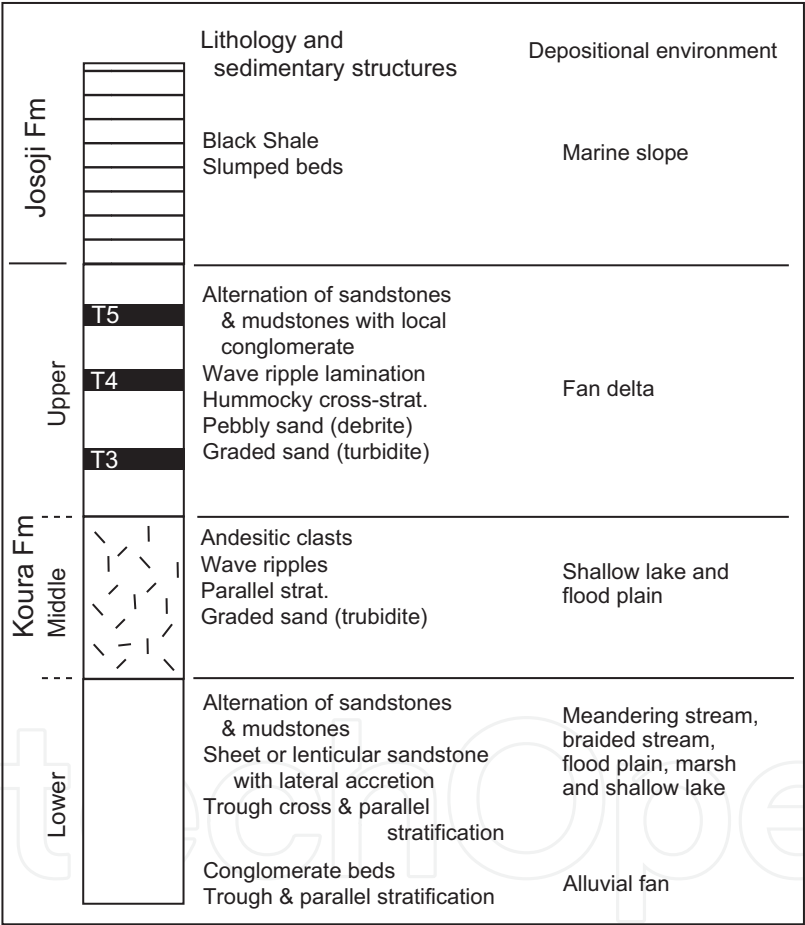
Lithology and sedimentary structures

Depositional environment

Josoji Fm

Black Shale
Slumped beds

Marine slope

Upper

T5
T4
T3

Alternation of sandstones & mudstones with local conglomerate
Wave ripple lamination
Hummocky cross-strat.
Pebbly sand (debrite)
Graded sand (turbidite)

Fan delta

Koura Fm

Middle

Andesitic clasts
Wave ripples
Parallel strat.
Graded sand (trubidite)

Shallow lake and flood plain

Lower

Alternation of sandstones & mudstones
Sheet or lenticular sandstone with lateral accretion
Trough cross & parallel stratification

Meandering stream, braided stream, flood plain, marsh and shallow lake

Conglomerate beds
Trough & parallel stratification

Alluvial fan